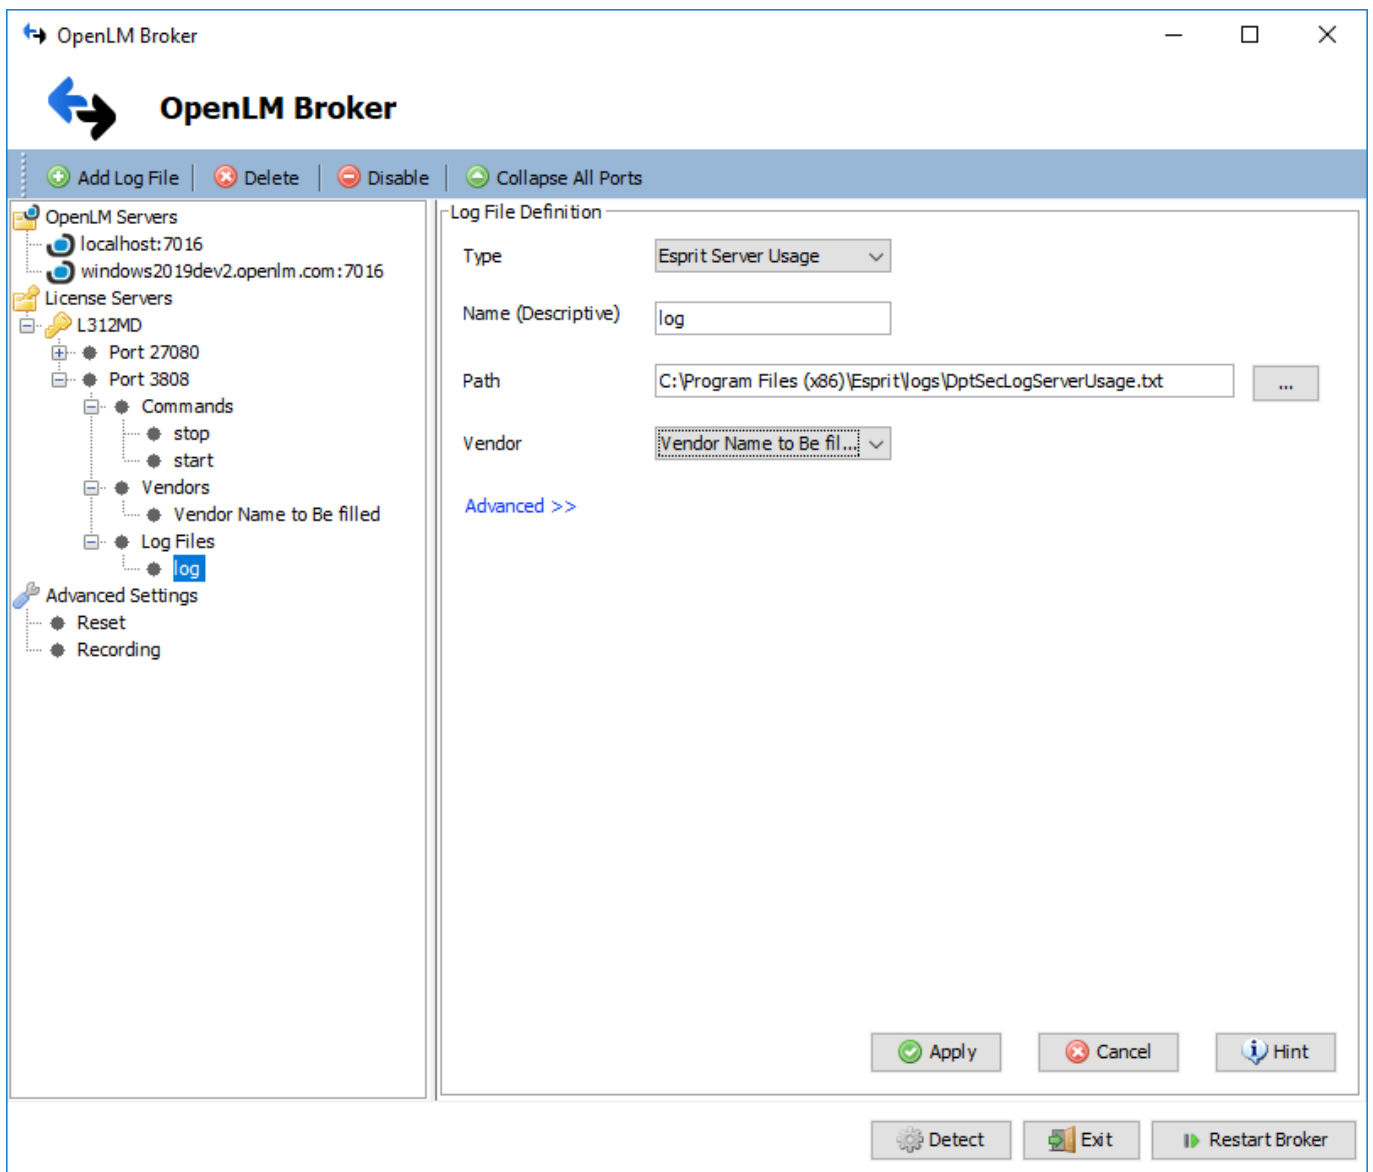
OpenLM Broker

OpenLM Broker

Add Log File | Delete | Disable | Collapse All Ports

OpenLM Servers
localhost:7016
windows2019dev2.openlm.com:7016
License Servers
L312MD
Port 27080
Port 3808
Commands
stop
start
Vendors
Vendor Name to Be filled
Log Files
log
Advanced Settings
Reset
Recording

Log File Definition

Type Esprit Server Usage

Name (Descriptive) log

Path C:\Program Files (x86)\Esprit\logs\DptSecLogServerUsage.txt ...

Vendor Vendor Name to Be fil...

Advanced >>

Apply Cancel Hint

Detect Exit Restart Broker